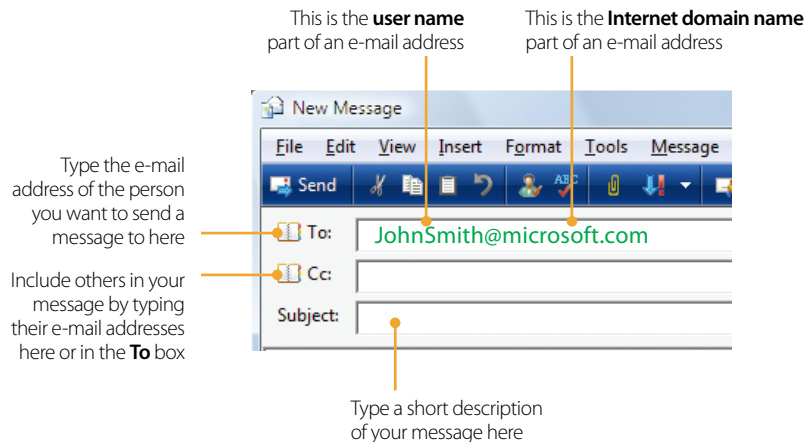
This is the **user name** part of an e-mail address

This is the **Internet domain name** part of an e-mail address

New Message

File Edit View Insert Format Tools Message

Send

Type the e-mail address of the person you want to send a message to here

To: JohnSmith@microsoft.com

Include others in your message by typing their e-mail addresses here or in the **To** box

Cc:

Subject:

Type a short description of your message here